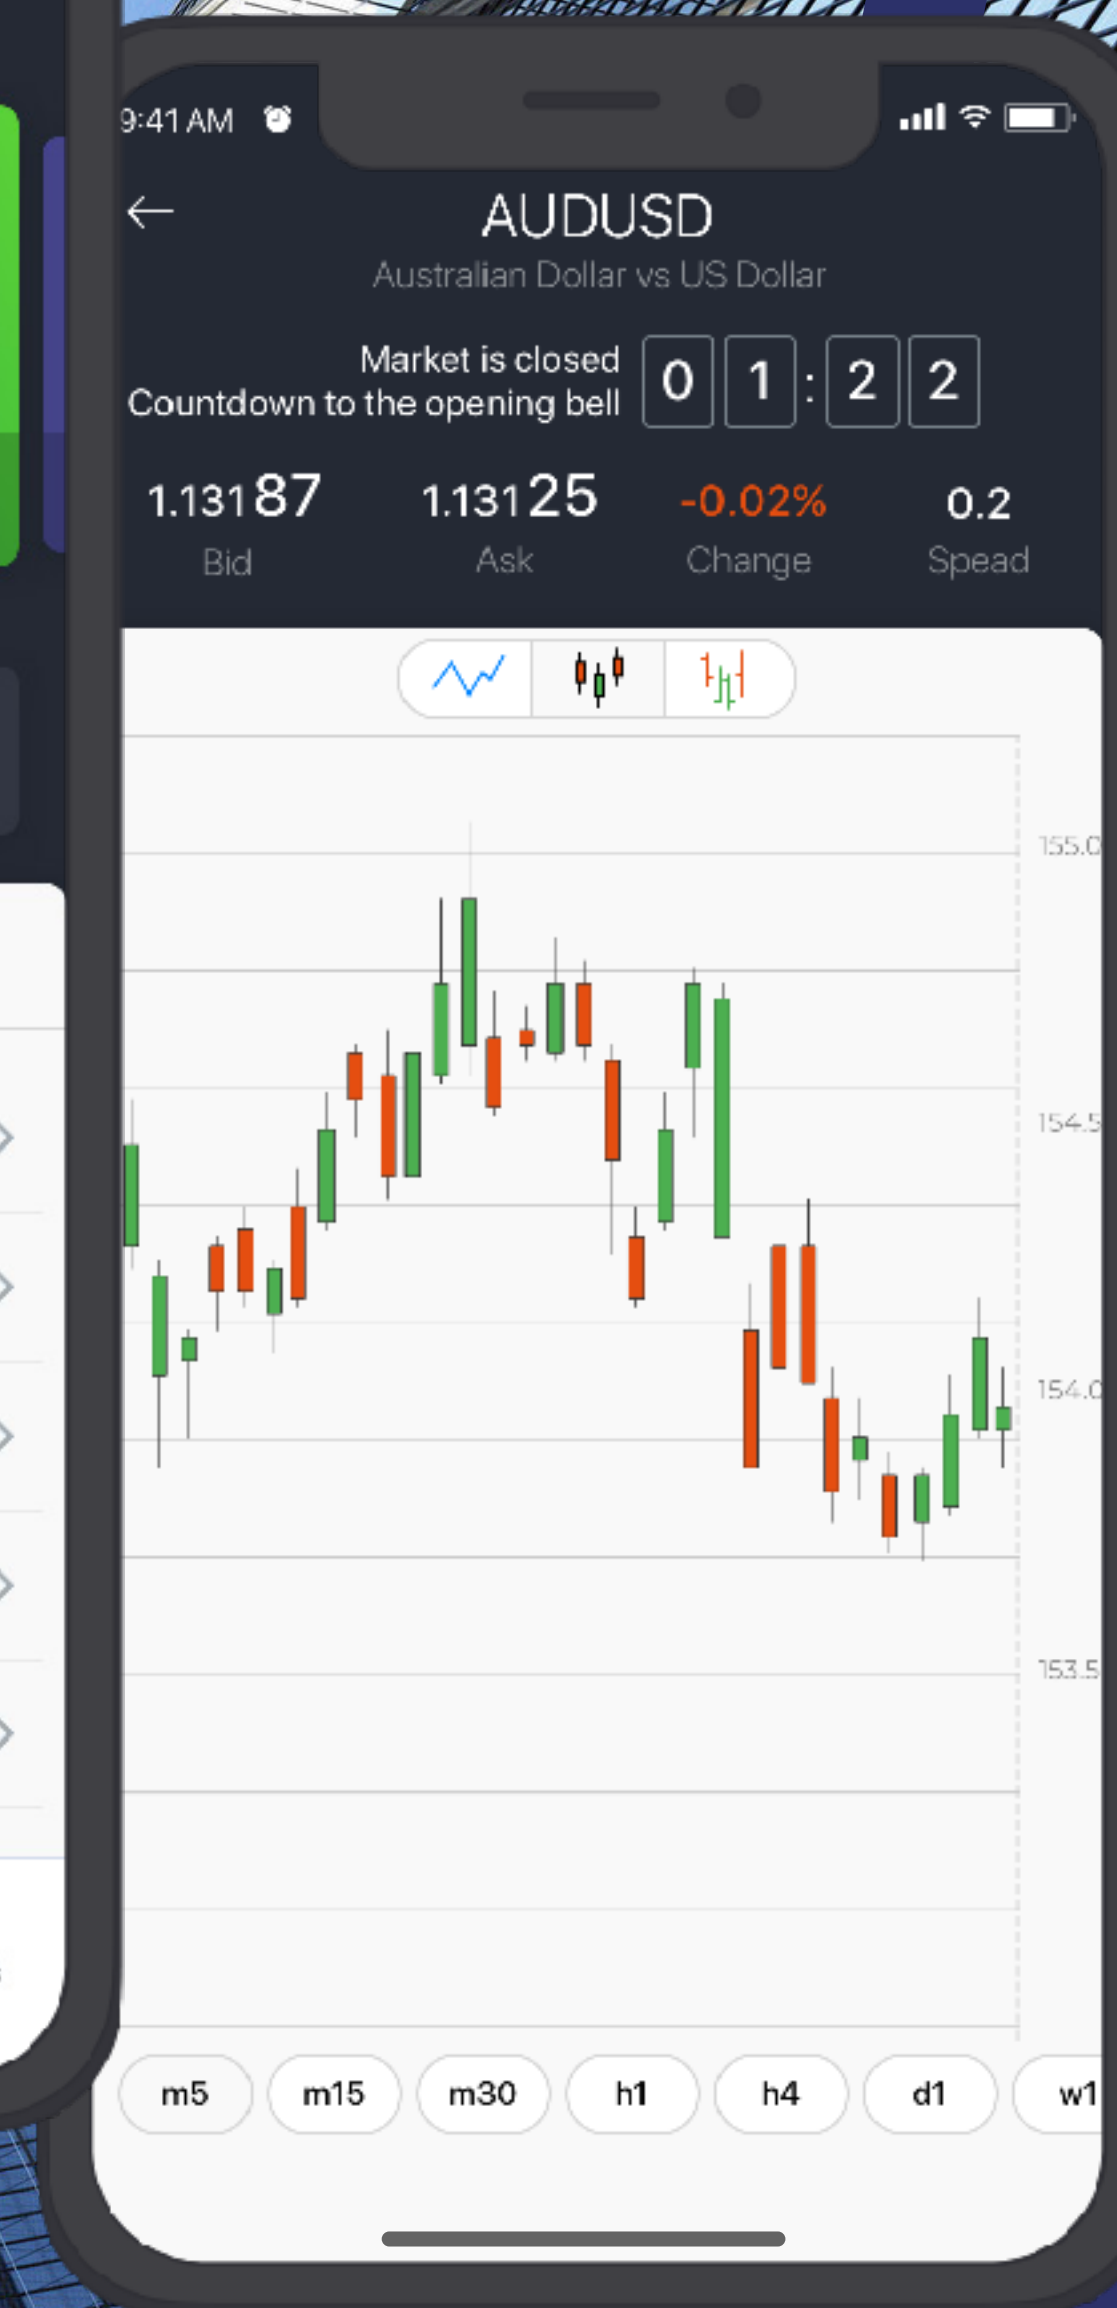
9:41 AM

AUDUSD
Australian Dollar vs US Dollar

Market is closed
Countdown to the opening bell
0 1 : 2 2

1.13187
Bid
1.13125
Ask
-0.02%
Change
0.2
Spread

155.0
154.5
154.0
153.5

m5 m15 m30 h1 h4 d1 w1